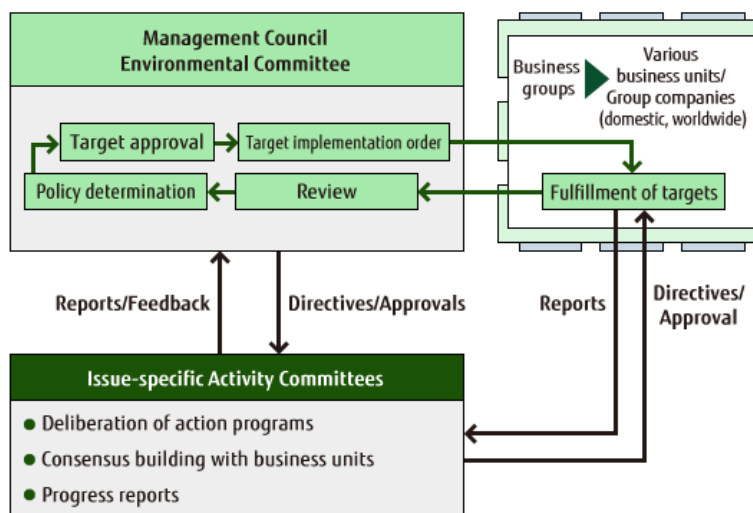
Management Council
Environmental Committee

Target approval
Target implementation order
Policy determination
Review

Business groups
Various business units/ Group companies (domestic, worldwide)

Fulfillment of targets

Reports/Feedback
Directives/Approvals
Reports
Directives/ Approval

Issue-specific Activity Committees

● Deliberation of action programs
● Consensus building with business units
● Progress reports